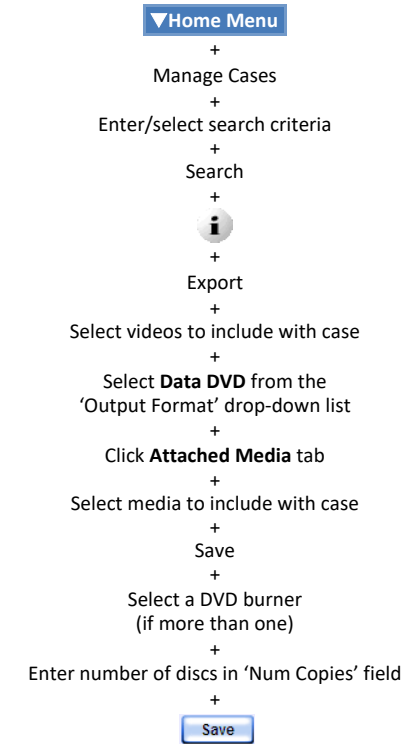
▼Home Menu
+
Manage Cases
+
Enter/select search criteria
+
Search
+
i
+
Export
+
Select videos to include with case
+
Select **Data DVD** from the 'Output Format' drop-down list
+
Click **Attached Media** tab
+
Select media to include with case
+
Save
+
Select a DVD burner (if more than one)
+
Enter number of discs in 'Num Copies' field
+
Save